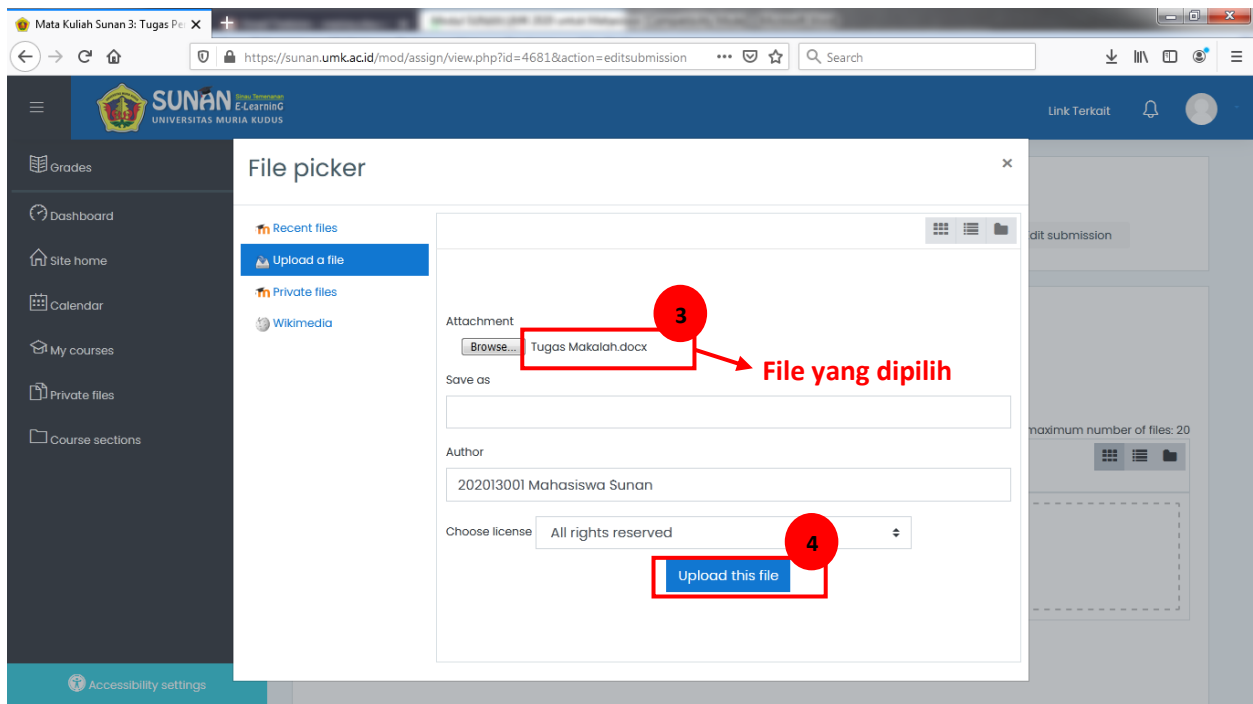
Mata Kuliah Sunan 3: Tugas Pe

https://sunan.umk.ac.id/mod/assign/view.php?id=4681&action=editsubmission

Search

SUNAN E-LearninG
UNIVERSITAS MURIA KUDUS

Link Terkait

Grades
Dashboard
Site home
Calendar
My courses
Private files
Course sections

Accessibility settings

File picker

Recent files
Upload a file
Private files
Wikimedia

Attachment
Browse... Tugas Makalah.docx
3
File yang dipilih

Save as

Author
202013001 Mahasiswa Sunan

Choose license
All rights reserved

4
Upload this file

dit submission
maximum number of files: 20